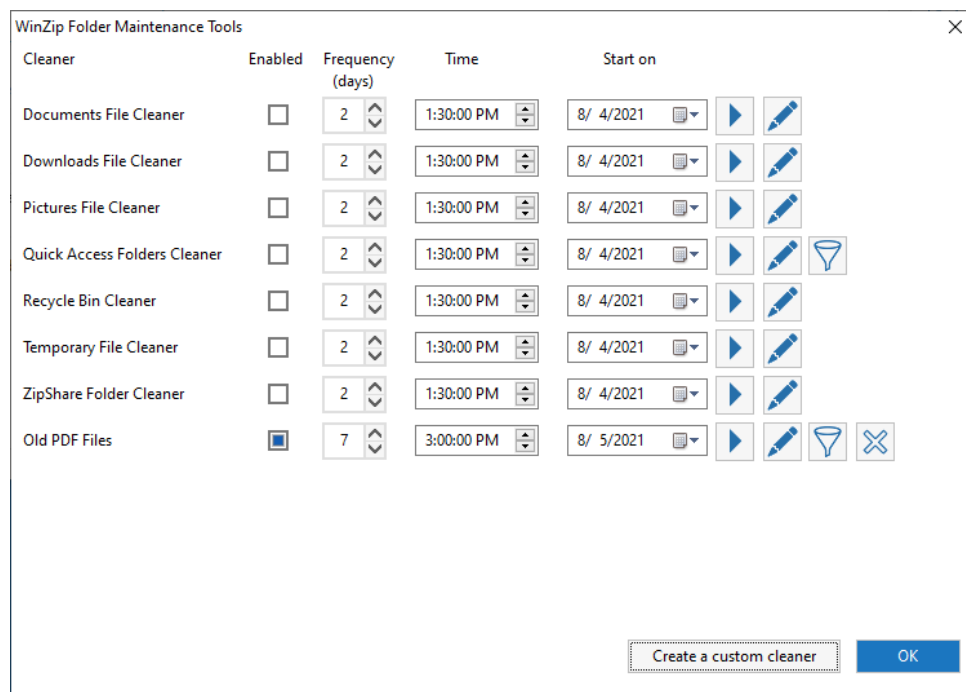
WinZip Folder Maintenance Tools

| Cleaner | Enabled | Frequency (days) | Time | Start on |
|---|---|---|---|---|
| Documents File Cleaner | | 2 | 1:30:00 PM | 8/ 4/2021 |
| Downloads File Cleaner | | 2 | 1:30:00 PM | 8/ 4/2021 |
| Pictures File Cleaner | | 2 | 1:30:00 PM | 8/ 4/2021 |
| Quick Access Folders Cleaner | | 2 | 1:30:00 PM | 8/ 4/2021 |
| Recycle Bin Cleaner | | 2 | 1:30:00 PM | 8/ 4/2021 |
| Temporary File Cleaner | | 2 | 1:30:00 PM | 8/ 4/2021 |
| ZipShare Folder Cleaner | | 2 | 1:30:00 PM | 8/ 4/2021 |
| Old PDF Files | | 7 | 3:00:00 PM | 8/ 5/2021 |

Create a custom cleaner

OK